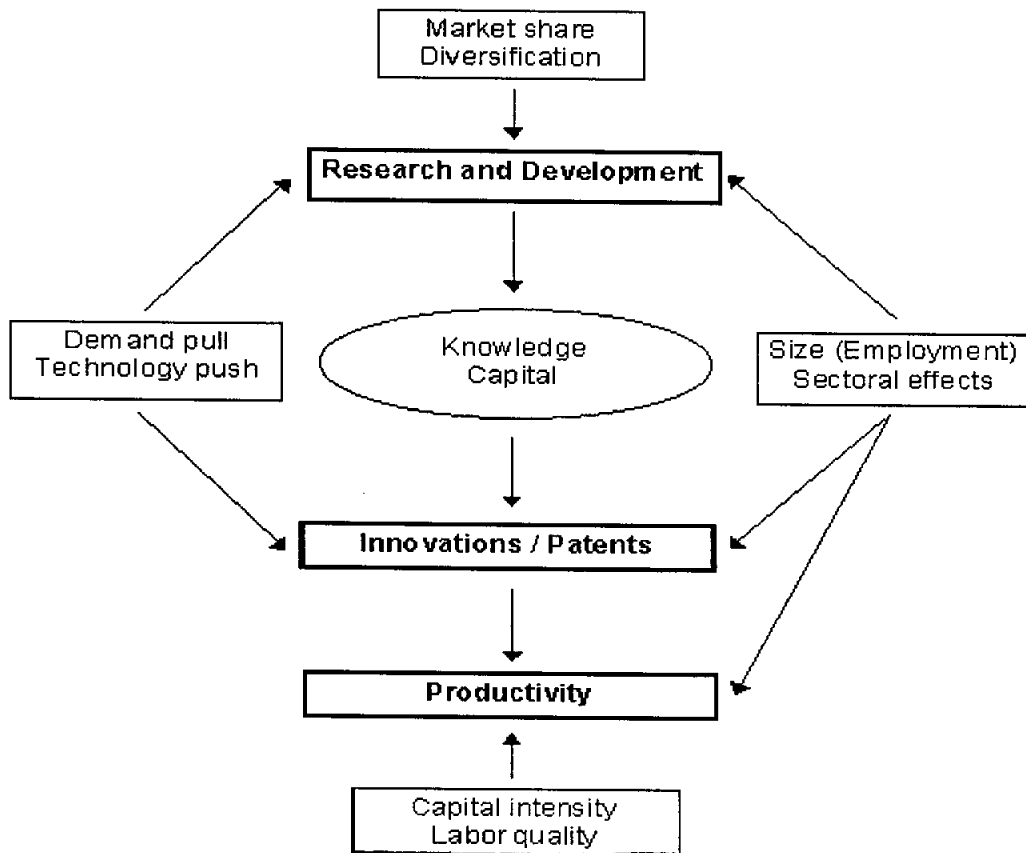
Market share
Diversification

Research and Development

Demand pull
Technology push

Knowledge
Capital

Size (Employment)
Sectoral effects

Innovations / Patents

Productivity

Capital intensity
Labor quality